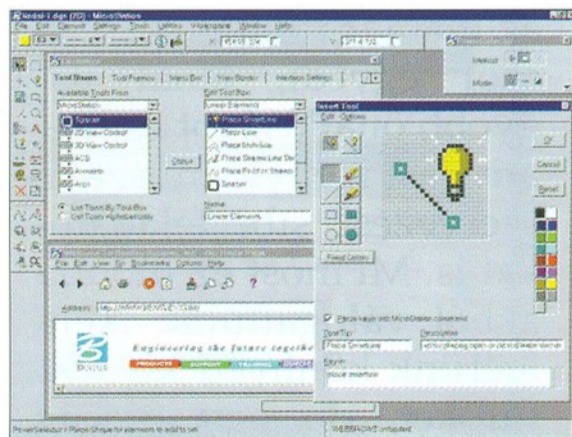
Nedsd-1.dgn (2D) - MicroStation

File Edit Element Settings Tools Utilities Workspace Window Help

Tool Boxes | Tool Frames | Menu Bar | View Border | Version Settings

Available Tools From

MicroStation

Toolbox

3D View Control

3D View Control

ACS

Annotate

Arcs

Edit Tool Box:

Linear Elements

Place SmartLine

Place Line

Place Multi-line

Place Stream Line String

Place Point or Stream

Stretch

List Tools By Tool Box

List Tools Alphabetically

Name:

Linear Elements

Method

Mode

Insert Tool

Edit Options

OK

Cancel

Reset

Pixel Control

Place keyin into MicroStation command

ToolTip:

Place SmartLine

Description:

Keyin:

place smartline

File Edit View Go Bookmarks Options Help

Address:

Engineering the future togethe

PRODUCTS SUPPORT TRAINING

BENTLEY

PowerSelector > Place Shape for elements to add to set

WEBBRARIANS unloaded